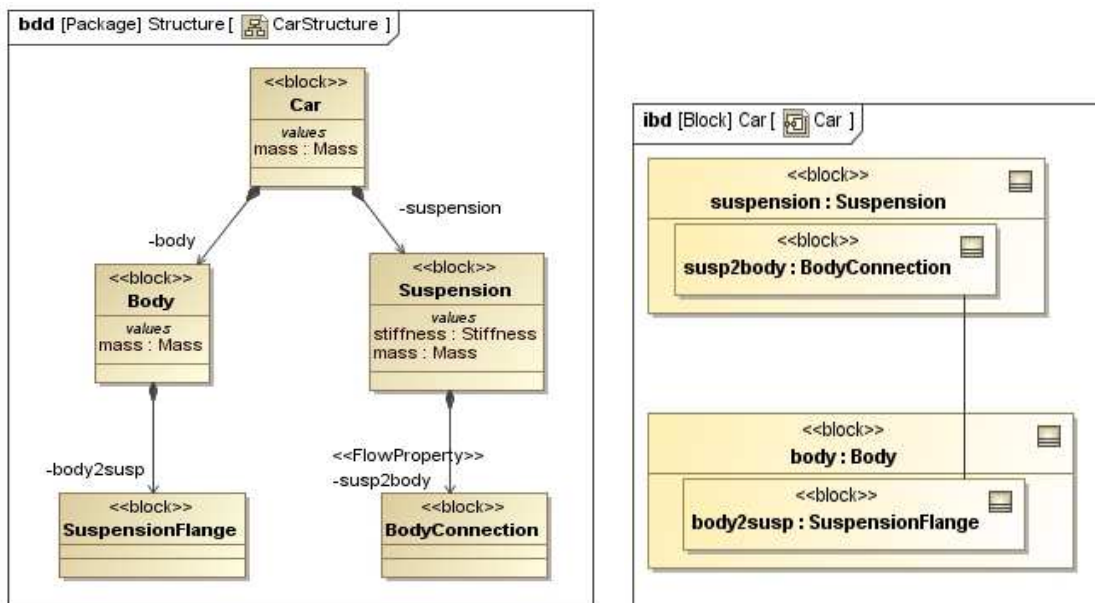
bdd [Package] Structure [ CarStructure ]

<<block>>
Car
values
mass : Mass

-body

-suspension

<<block>>
Body
values
mass : Mass

<<block>>
Suspension
values
stiffness : Stiffness
mass : Mass

-body2susp

<<FlowProperty>>
-susp2body

<<block>>
SuspensionFlange

<<block>>
BodyConnection

ibd [Block] Car [ Car ]

<<block>>
suspension : Suspension

<<block>>
susp2body : BodyConnection

<<block>>
body : Body

<<block>>
body2susp : SuspensionFlange